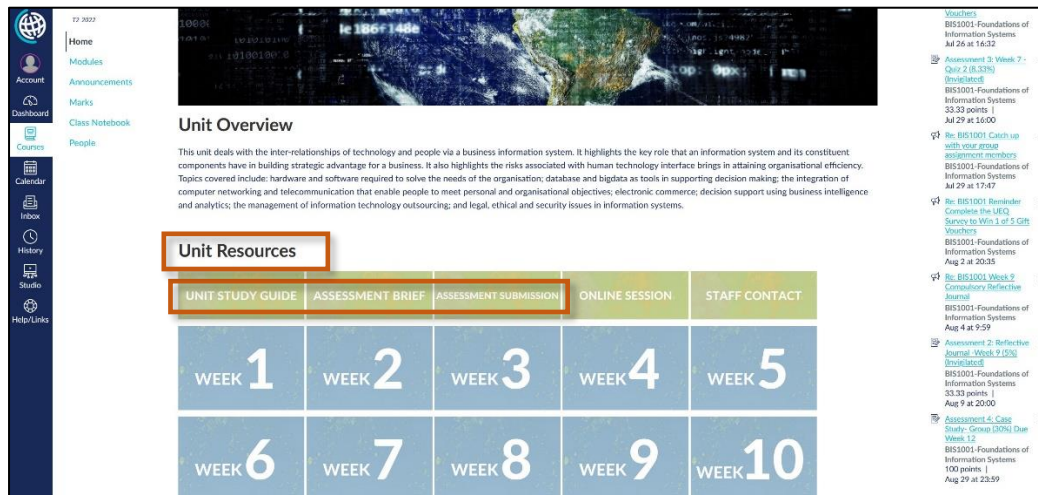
Account
Dashboard
Courses
Calendar
Inbox
History
Studio
Help/Links

T2 2022
Home
Modules
Announcements
Marks
Class Notebook
People

Unit Overview

This unit deals with the inter-relationships of technology and people via a business information system. It highlights the key role that an information system and its constituent components have in building strategic advantage for a business. It also highlights the risks associated with human technology interface brings in attaining organisational efficiency. Topics covered include: hardware and software required to solve the needs of the organisation; database and bigdata as tools in supporting decision making; the integration of computer networking and telecommunication that enable people to meet personal and organisational objectives; electronic commerce; decision support using business intelligence and analytics; the management of information technology outsourcing; and legal, ethical and security issues in information systems.

Unit Resources

| UNIT STUDY GUIDE | ASSESSMENT BRIEF | ASSESSMENT SUBMISSION | ONLINE SESSION | STAFF CONTACT |
|---|---|---|---|---|
| WEEK 1 | WEEK 2 | WEEK 3 | WEEK 4 | WEEK 5 |
| WEEK 6 | WEEK 7 | WEEK 8 | WEEK 9 | WEEK 10 |

Vouchers
BIS1001-Foundations of Information Systems
Jul 26 at 16:32

Assessment 3: Week 7 - Quiz 2 (8.33%) (Invigilated)
BIS1001-Foundations of Information Systems
33.33 points |
Jul 29 at 16:00

Re: BIS1001 Catch up with your group assignment members
BIS1001-Foundations of Information Systems
Jul 29 at 17:47

Re: BIS1001 Reminder Complete the UEQ Survey to Win 1 of 5 Gift Vouchers
BIS1001-Foundations of Information Systems
Aug 2 at 20:35

Re: BIS1001 Week 9 Compulsory Reflective Journal
BIS1001-Foundations of Information Systems
Aug 4 at 9:59

Assessment 2: Reflective Journal -Week 9 (5%) (Invigilated)
BIS1001-Foundations of Information Systems
33.33 points |
Aug 9 at 20:00

Assessment 4: Case Study- Group (30%) Due Week 12
BIS1001-Foundations of Information Systems
100 points |
Aug 29 at 23:59